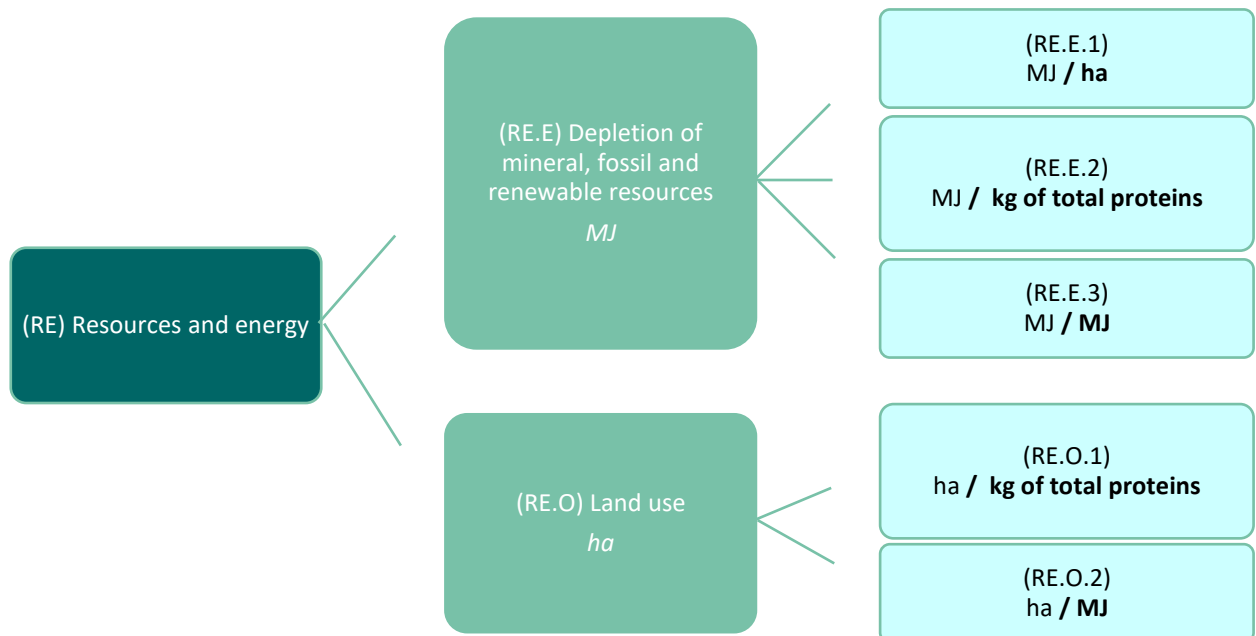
(RE) Resources and energy

(RE.E) Depletion of mineral, fossil and renewable resources
*MJ*

(RE.E.1)
MJ **/ ha**

(RE.E.2)
MJ **/ kg of total proteins**

(RE.E.3)
MJ **/ MJ**

(RE.O) Land use
*ha*

(RE.O.1)
ha **/ kg of total proteins**

(RE.O.2)
ha **/ MJ**